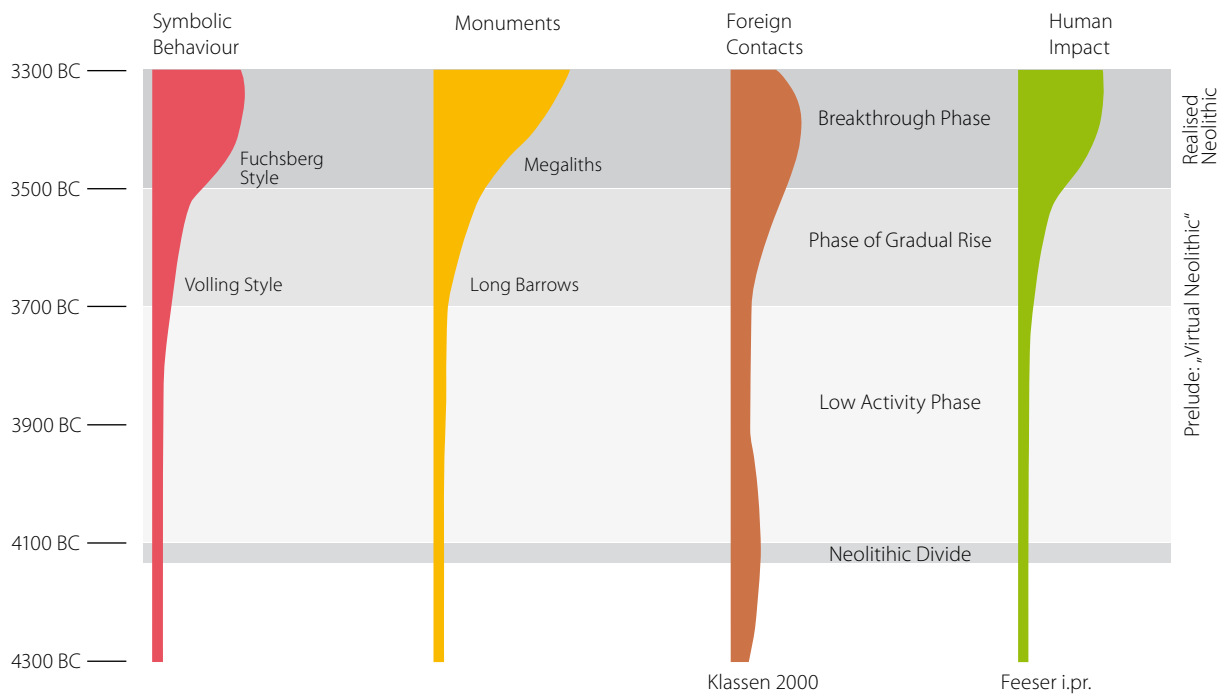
Symbolic Behaviour

Monuments

Foreign Contacts

Human Impact

3300 BC

3500 BC

3700 BC

3900 BC

4100 BC

4300 BC

Fuchsberg Style

Megaliths

Breakthrough Phase

Realised Neolithic

Volling Style

Long Barrows

Phase of Gradual Rise

Prelude: „Virtual Neolithic"

Low Activity Phase

Neolitihic Divide

Klassen 2000

Feeser i.pr.